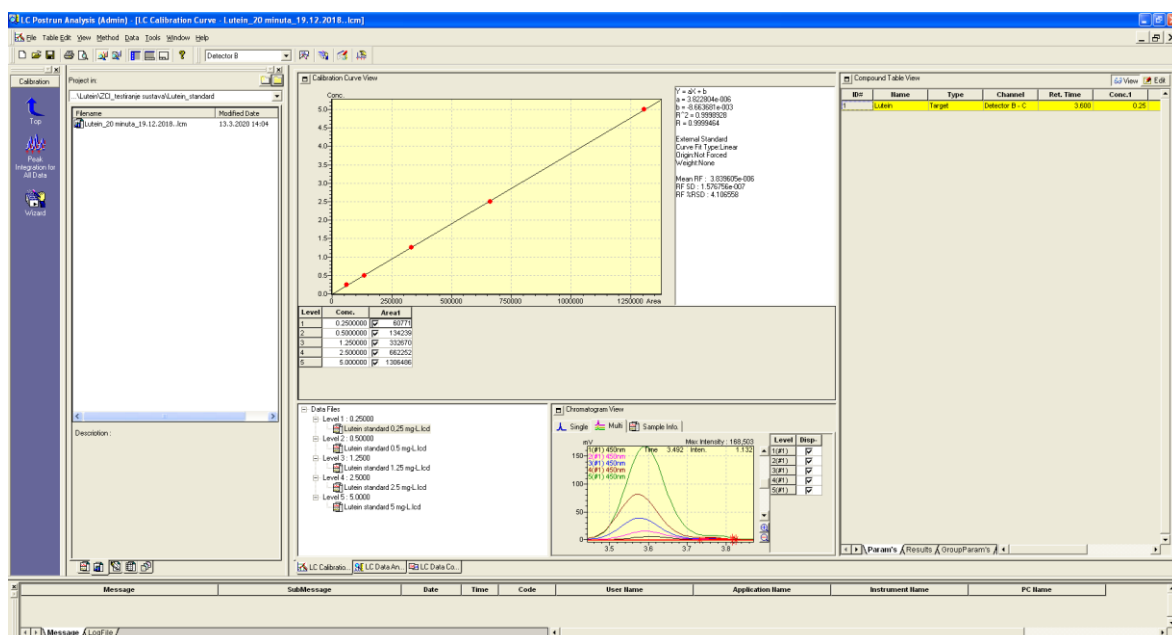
LC Postrun Analysis (Admin) - [LC Calibration Curve - Lutein_20 minuta_19.12.2018...lcm]

File Table Edit View Method Data Tools Window Help

Detector B

Calibration

Top

Peak Integration for All Data

Wizard

Project in:

...\Lutein\ZO_testiranje sustava\Lutein_standard

| Filename | Modified Date |
|---|---|
| Lutein_20 minuta_19.12.2018...lcm | 13.3.2020 14:04 |

Description :

Calibration Curve View

Conc.

5.0
4.5
4.0
3.5
3.0
2.5
2.0
1.5
1.0
0.5
0.0

0 250000 500000 750000 1000000 1250000 Area

Y = aX + b
a = 3.822804e-006
b = -8.663681e-003
R^2 = 0.9999928
R = 0.9999464

External Standard
Curve Fit Type:Linear
Origin:Not Forced
Weight:None

Mean RF : 3.839605e-006
RF SD : 1.576756e-007
RF %RSD : 4.106558

| Level | Conc. | | Area# |
|---|---|---|---|
| 1 | 0.2500000 | ☑ | 60771 |
| 2 | 0.5000000 | ☑ | 134239 |
| 3 | 1.250000 | ☑ | 332670 |
| 4 | 2.500000 | ☑ | 662252 |
| 5 | 5.000000 | ☑ | 1306486 |

Data Files
Level 1 : 0.25000
Lutein standard 0,25 mg-L.lcd
Level 2 : 0.50000
Lutein standard 0.5 mg-L.lcd
Level 3 : 1.2500
Lutein standard 1.25 mg-L.lcd
Level 4 : 2.5000
Lutein standard 2.5 mg-L.lcd
Level 5 : 5.0000
Lutein standard 5 mg-L.lcd

Chromatogram View

Single Multi Sample Info.

mV
Max Intensity : 168,503
1(#1) 450nm Time 3.492 Inten. 1.132
2(#1) 450nm
3(#1) 450nm
4(#1) 450nm
5(#1) 450nm
150
100
50
0
3.5 3.6 3.7 3.8

| Level | Disp. |
|---|---|
| 1(#1) | ☑ |
| 2(#1) | ☑ |
| 3(#1) | ☑ |
| 4(#1) | ☑ |
| 5(#1) | ☑ |

Compound Table View

View Edit

| ID# | Name | Type | Channel | Ret. Time | Conc.1 |
|---|---|---|---|---|---|
| 1 | Lutein | Target | Detector B - C | 3.600 | 0.25 |

Param's Results GroupParam's

LC Calibratio... LC Data An... LC Data Co...

| Message | SubMessage | Date | Time | Code | User Name | Application Name | Instrument Name | PC Name |
|---|---|---|---|---|---|---|---|---|

Message LogFile